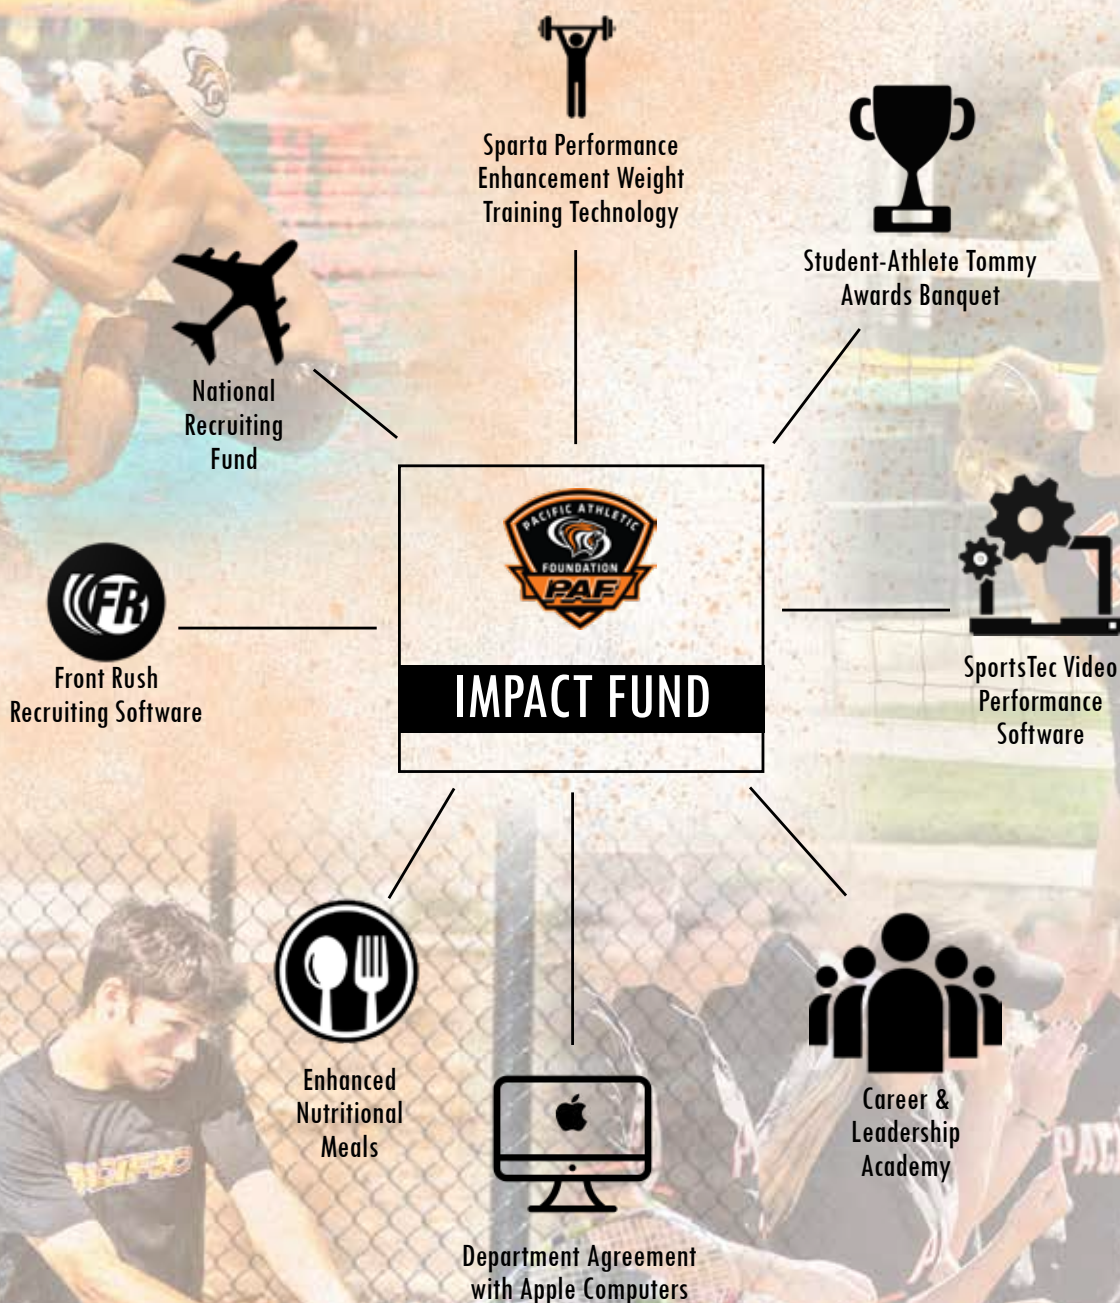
Sparta Performance Enhancement Weight Training Technology

Student-Athlete Tommy Awards Banquet

National Recruiting Fund

PACIFIC ATHLETIC FOUNDATION PAF

IMPACT FUND

FR

Front Rush Recruiting Software

SportsTec Video Performance Software

Enhanced Nutritional Meals

Career & Leadership Academy

Department Agreement with Apple Computers